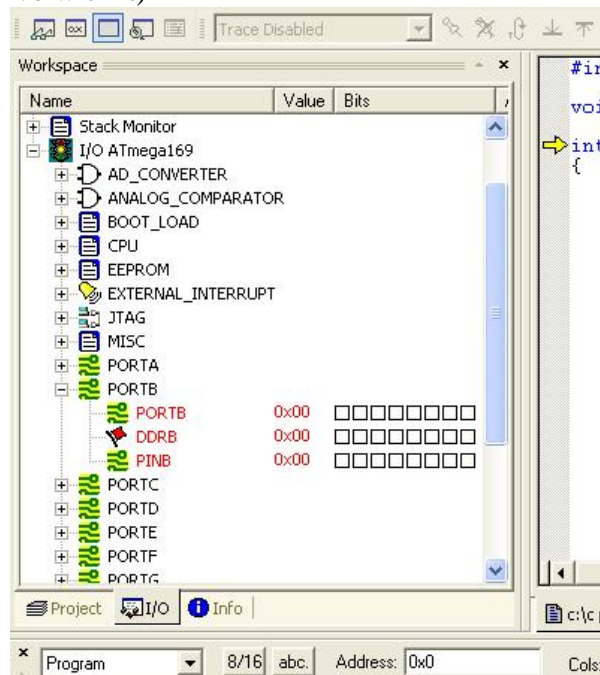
Trace Disabled

Workspace

| Name | Value | Bits |
|---|---|---|
| Stack Monitor | | |
| I/O ATmega169 | | |
| AD_CONVERTER | | |
| ANALOG_COMPARATOR | | |
| BOOT_LOAD | | |
| CPU | | |
| EEPROM | | |
| EXTERNAL_INTERRUPT | | |
| JTAG | | |
| MISC | | |
| PORTA | | |
| PORTB | | |
| PORTB | 0x00 | □□□□□□□□ |
| DDRB | 0x00 | □□□□□□□□ |
| PINB | 0x00 | □□□□□□□□ |
| PORTC | | |
| PORTD | | |
| PORTE | | |
| PORTF | | |
| PORTG | | |

#ir
voi
int
{

Project I/O Info

c:\c

Program 8/16 abc. Address: 0x0 Cols